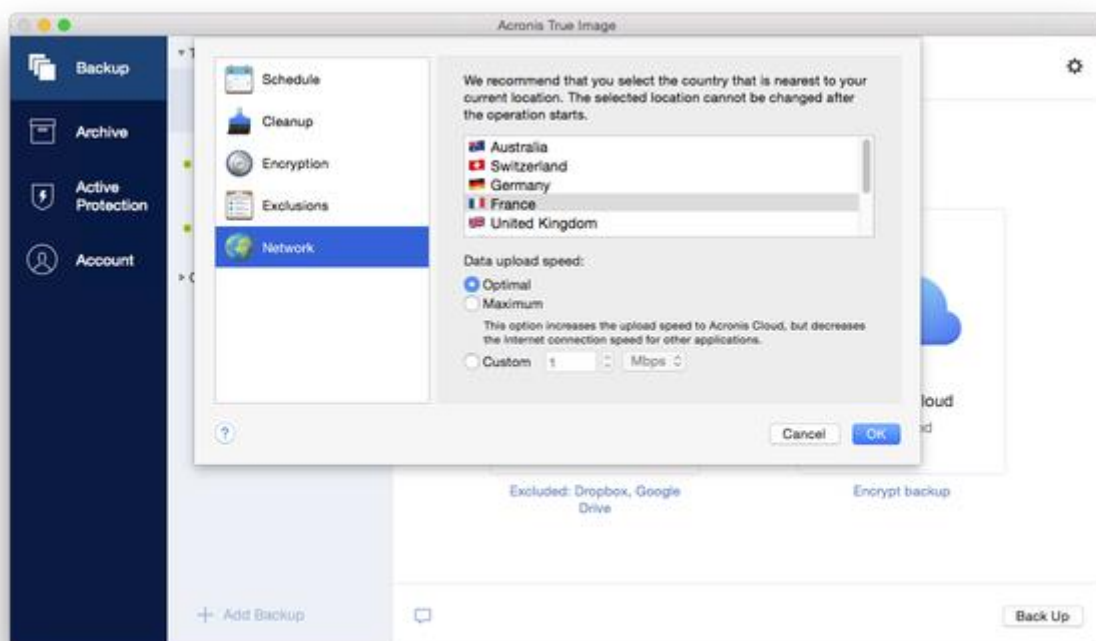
Acronis True Image

Backup

Archive

Active Protection

Account

Schedule

Cleanup

Encryption

Exclusions

Network

We recommend that you select the country that is nearest to your current location. The selected location cannot be changed after the operation starts.

Australia
Switzerland
Germany
France
United Kingdom

Data upload speed:

Optimal

Maximum

This option increases the upload speed to Acronis Cloud, but decreases the internet connection speed for other applications.

Custom 1 Mbps

?

Cancel

OK

loud

Excluded: Dropbox, Google Drive

Encrypt backup

+ Add Backup

Back Up